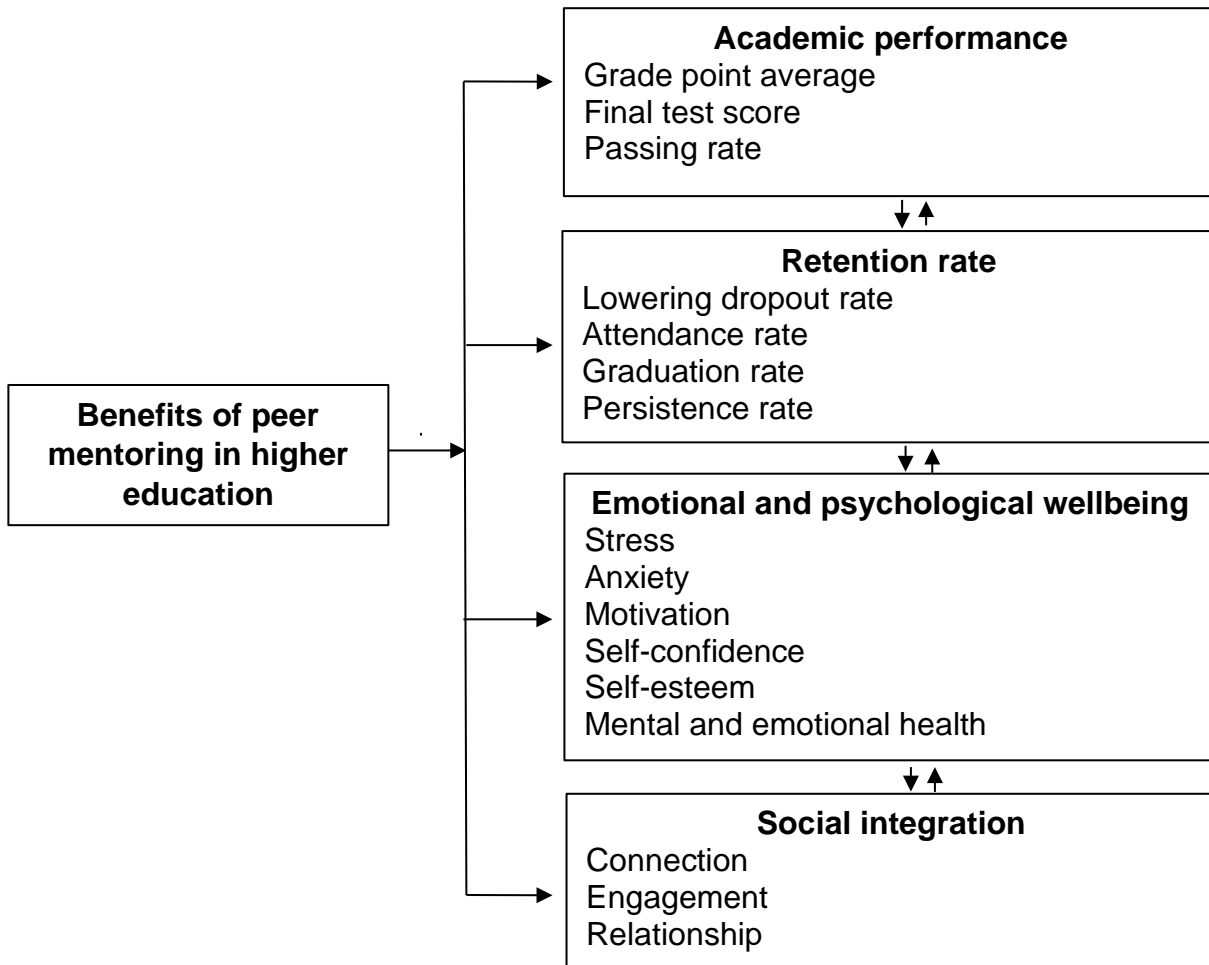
Benefits of peer mentoring in higher education

Academic performance
Grade point average
Final test score
Passing rate

Retention rate
Lowering dropout rate
Attendance rate
Graduation rate
Persistence rate

Emotional and psychological wellbeing
Stress
Anxiety
Motivation
Self-confidence
Self-esteem
Mental and emotional health

Social integration
Connection
Engagement
Relationship